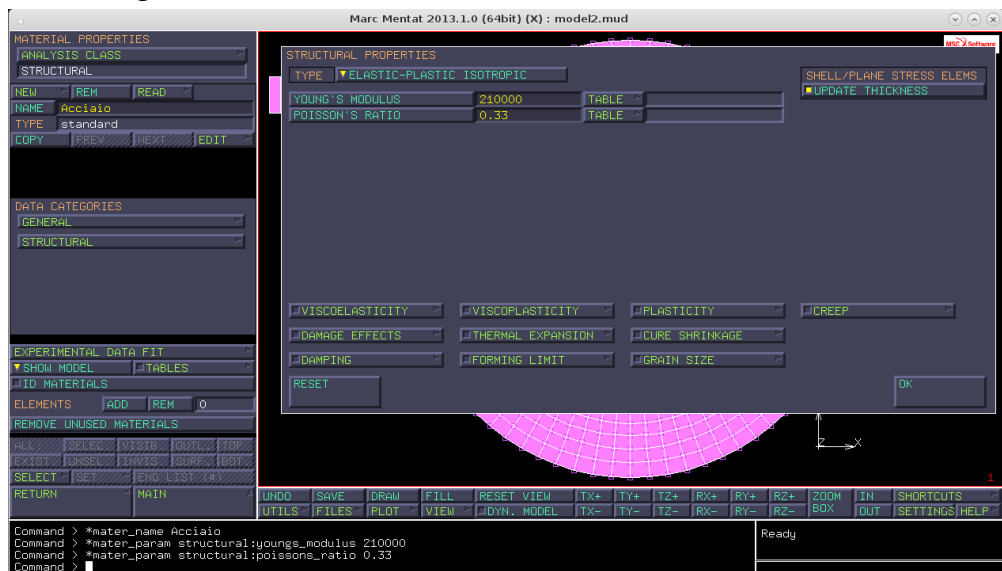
Marc Mentat 2013.1.0 (64bit) (X) : model2.mud

MATERIAL PROPERTIES
ANALYSIS CLASS
STRUCTURAL
NEW REM READ
NAME Acciaio
TYPE standard
COPY PREV NEXT EDIT

DATA CATEGORIES
GENERAL
STRUCTURAL

EXPERIMENTAL DATA FIT
SHOW MODEL TABLES
ID MATERIALS
ELEMENTS ADD REM 0
REMOVE UNUSED MATERIALS
ALL: SELEC. VISIB. OUTL. TOP
EXIST UNSEL. INVIS. SURF. BOT.
SELECT SET END LIST (#)
RETURN MAIN

STRUCTURAL PROPERTIES
TYPE ELASTIC-PLASTIC ISOTROPIC
SHELL/PLANE STRESS ELEMS
UPDATE THICKNESS
YOUNG'S MODULUS 210000 TABLE
POISSON'S RATIO 0.33 TABLE

VISCOELASTICITY VISCOPLASTICITY PLASTICITY CREEP
DAMAGE EFFECTS THERMAL EXPANSION CURE SHRINKAGE
DAMPING FORMING LIMIT GRAIN SIZE
RESET
OK

MSC Software
1

UNDO SAVE DRAW FILL RESET VIEW TX+ TY+ TZ+ RX+ RY+ RZ+ ZOOM IN SHORTCUTS
UTILS FILES PLOT VIEW DYN. MODEL TX- TY- TZ- RX- RY- RZ- BOX OUT SETTINGS HELP

Command > *mater_name Acciaio
Command > *mater_param structural:youngs_modulus 210000
Command > *mater_param structural:poissons_ratio 0.33
Command >

Ready